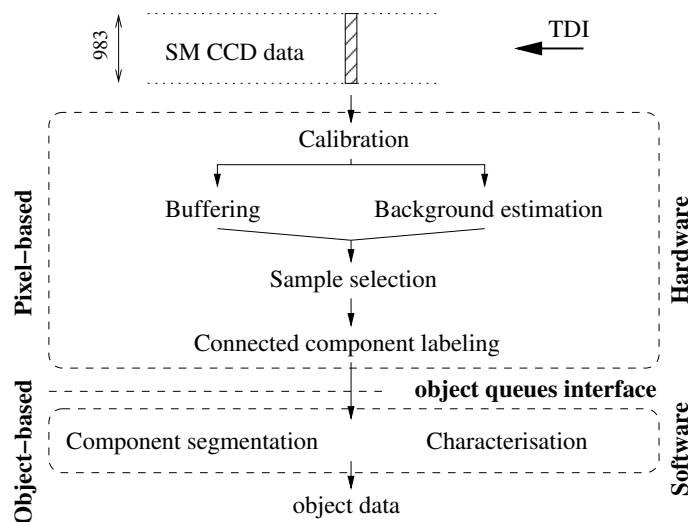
983

SM CCD data

TDI

Pixel–based

Calibration

Buffering

Background estimation

Sample selection

Connected component labeling

Hardware

object queues interface

Object–based

Component segmentation

Characterisation

Software

object data